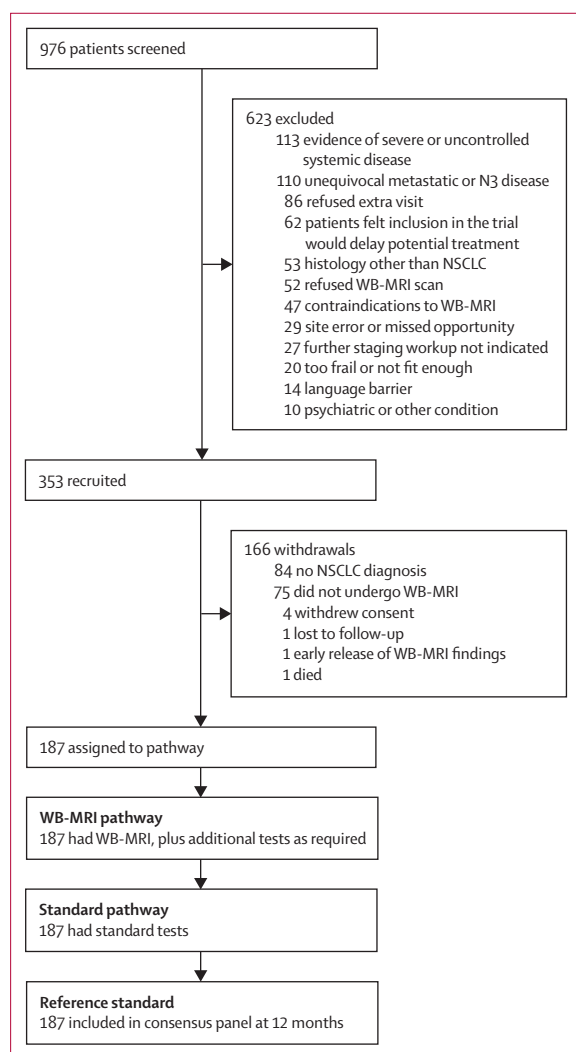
976 patients screened

623 excluded
113 evidence of severe or uncontrolled systemic disease
110 unequivocal metastatic or N3 disease
86 refused extra visit
62 patients felt inclusion in the trial would delay potential treatment
53 histology other than NSCLC
52 refused WB-MRI scan
47 contraindications to WB-MRI
29 site error or missed opportunity
27 further staging workup not indicated
20 too frail or not fit enough
14 language barrier
10 psychiatric or other condition

353 recruited

166 withdrawals
84 no NSCLC diagnosis
75 did not undergo WB-MRI
4 withdrew consent
1 lost to follow-up
1 early release of WB-MRI findings
1 died

187 assigned to pathway

WB-MRI pathway
187 had WB-MRI, plus additional tests as required

Standard pathway
187 had standard tests

Reference standard
187 included in consensus panel at 12 months